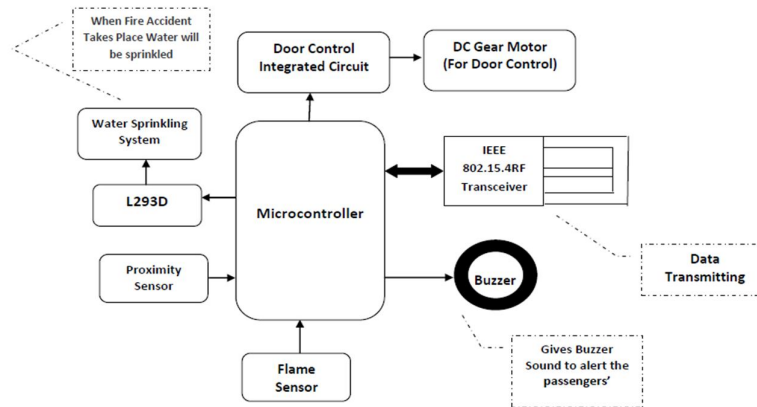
When Fire Accident Takes Place Water will be sprinkled

Door Control Integrated Circuit

DC Gear Motor (For Door Control)

Water Sprinkling System

IEEE 802.15.4RF Transceiver

L293D

Microcontroller

Data Transmitting

Proximity Sensor

Buzzer

Gives Buzzer Sound to alert the passengers'

Flame Sensor